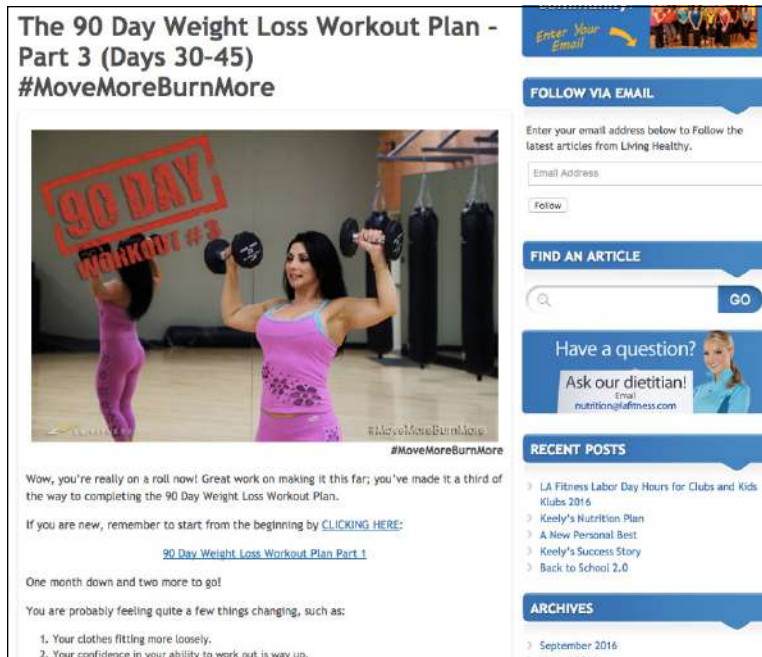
The 90 Day Weight Loss Workout Plan - Part 3 (Days 30-45) #MoveMoreBurnMore

90 DAY
WORKOUT #3

#MoveMoreBurnMore

#MoveMoreBurnMore

Wow, you're really on a roll now! Great work on making it this far; you've made it a third of the way to completing the 90 Day Weight Loss Workout Plan.

If you are new, remember to start from the beginning by CLICKING HERE:

90 Day Weight Loss Workout Plan Part 1

One month down and two more to go!

You are probably feeling quite a few things changing, such as:

1. Your clothes fitting more loosely.
2. Your confidence in your ability to work out is way up.

Enter Your Email

FOLLOW VIA EMAIL

Enter your email address below to Follow the latest articles from Living Healthy.

Email Address

Follow

FIND AN ARTICLE

GO

Have a question?
Ask our dietitian!
Email
nutrition@lafitness.com

RECENT POSTS

LA Fitness Labor Day Hours for Clubs and Kids Klubs 2016
Keely's Nutrition Plan
A New Personal Best
Keely's Success Story
Back to School 2.0

ARCHIVES

September 2016